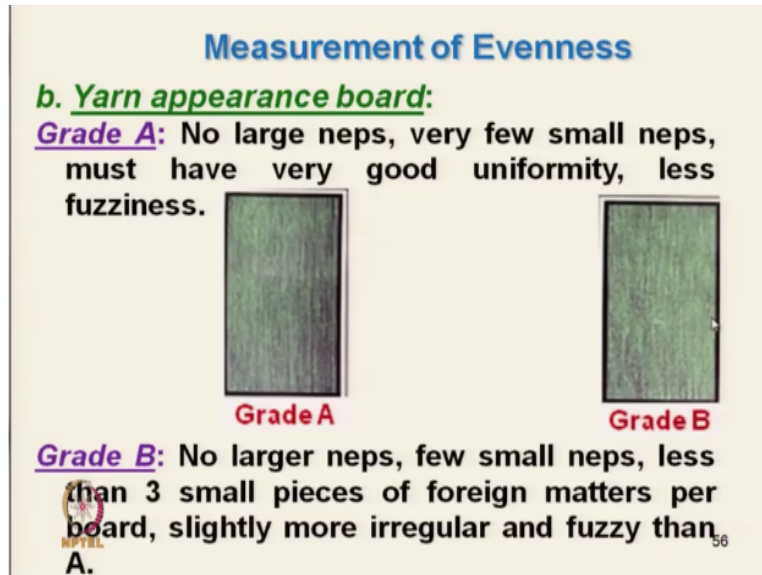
Measurement of Evenness

b. Yarn appearance board:

Grade A: No large neps, very few small neps, must have very good uniformity, less fuzziness.

Grade A

Grade B

Grade B: No larger neps, few small neps, less than 3 small pieces of foreign matters per board, slightly more irregular and fuzzy than A.

NPTEL

56